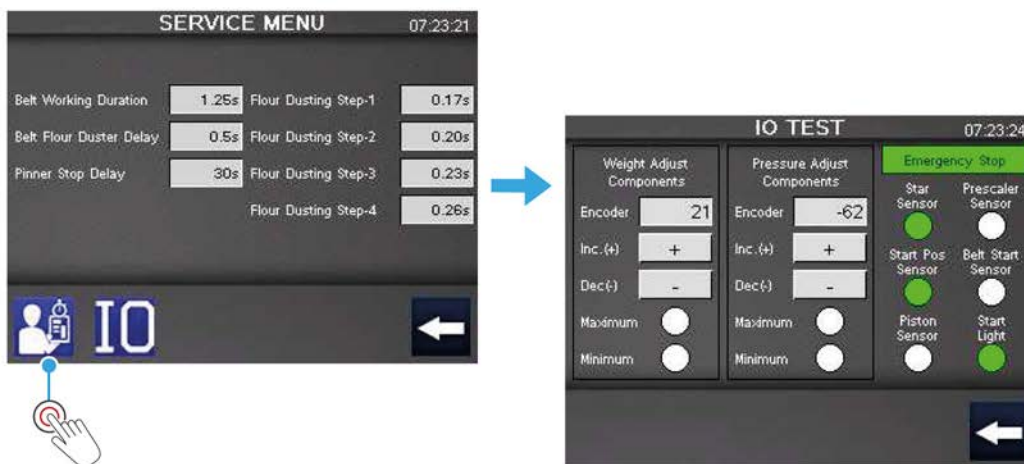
SERVICE MENU 07:23:21

| | | | |
|---|---|---|---|
| Belt Working Duration | 1.25s | Flour Dusting Step-1 | 0.17s |
| Belt Flour Duster Delay | 0.5s | Flour Dusting Step-2 | 0.20s |
| Pinner Stop Delay | 30s | Flour Dusting Step-3 | 0.23s |
| | | Flour Dusting Step-4 | 0.26s |

IO

IO TEST 07:23:24

Weight Adjust Components
Encoder 21
Inc.(+) +
Dec(-) -
Maximum
Minimum

Pressure Adjust Components
Encoder -62
Inc.(+) +
Dec(-) -
Maximum
Minimum

Emergency Stop
Star Sensor
Prescaler Sensor
Start Pos Sensor
Belt Start Sensor
Piston Sensor
Start Light